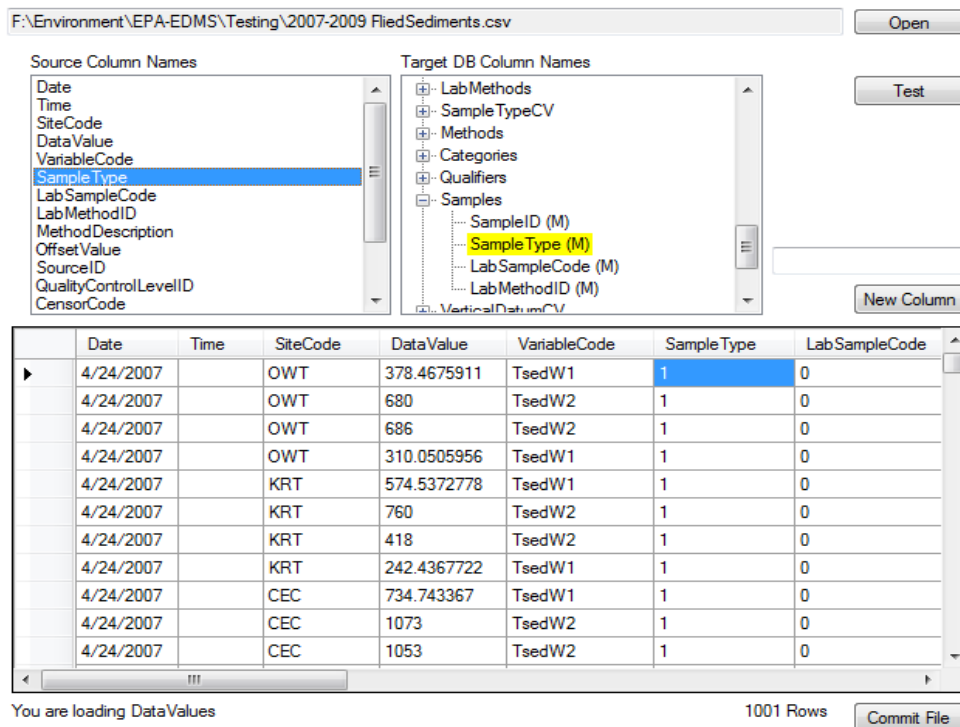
F:\Environment\EPA-EDMS\Testing\2007-2009 FliedSediments.csv

Open

Source Column Names

Date
Time
SiteCode
DataValue
VariableCode
SampleType
LabSampleCode
LabMethodID
MethodDescription
OffsetValue
SourceID
QualityControlLevelID
CensorCode

Target DB Column Names

LabMethods
SampleTypeCV
Methods
Categories
Qualifiers
Samples
SampleID (M)
SampleType (M)
LabSampleCode (M)
LabMethodID (M)
VerticalDatumCV

Test

New Column

| | Date | Time | SiteCode | DataValue | VariableCode | SampleType | LabSampleCode |
|---|---|---|---|---|---|---|---|
| ▶ | 4/24/2007 | | OWT | 378.4675911 | TsedW1 | 1 | 0 |
| | 4/24/2007 | | OWT | 680 | TsedW2 | 1 | 0 |
| | 4/24/2007 | | OWT | 686 | TsedW2 | 1 | 0 |
| | 4/24/2007 | | OWT | 310.0505956 | TsedW1 | 1 | 0 |
| | 4/24/2007 | | KRT | 574.5372778 | TsedW1 | 1 | 0 |
| | 4/24/2007 | | KRT | 760 | TsedW2 | 1 | 0 |
| | 4/24/2007 | | KRT | 418 | TsedW2 | 1 | 0 |
| | 4/24/2007 | | KRT | 242.4367722 | TsedW1 | 1 | 0 |
| | 4/24/2007 | | CEC | 734.743367 | TsedW1 | 1 | 0 |
| | 4/24/2007 | | CEC | 1073 | TsedW2 | 1 | 0 |
| | 4/24/2007 | | CEC | 1053 | TsedW2 | 1 | 0 |

You are loading DataValues

1001 Rows

Commit File